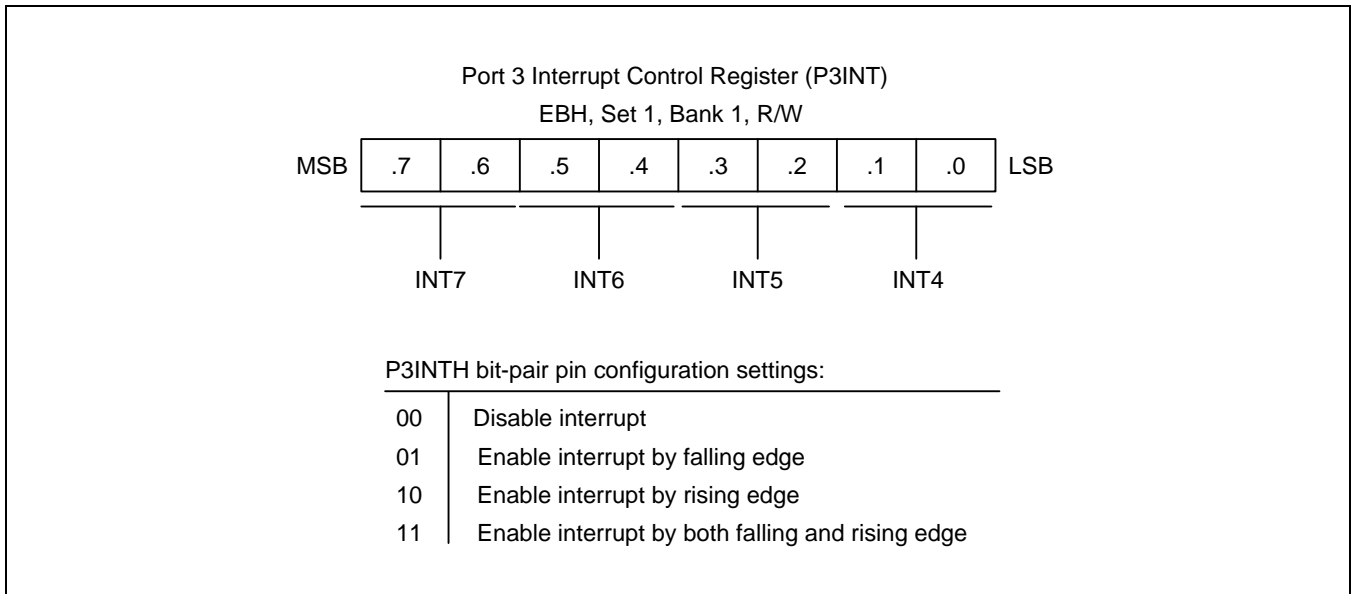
Port 3 Interrupt Control Register (P3INT)
EBH, Set 1, Bank 1, R/W

MSB

| .7 | .6 | .5 | .4 | .3 | .2 | .1 | .0 |
|---|---|---|---|---|---|---|---|

LSB

INT7 INT6 INT5 INT4

P3INTH bit-pair pin configuration settings:

| | |
|---|---|
| 00 | Disable interrupt |
| 01 | Enable interrupt by falling edge |
| 10 | Enable interrupt by rising edge |
| 11 | Enable interrupt by both falling and rising edge |